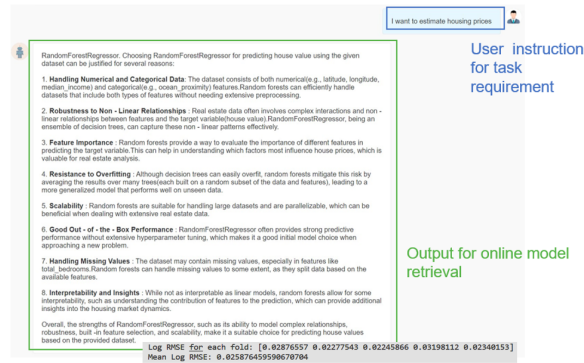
I want to estimate housing prices

User instruction for task requirement

RandomForestRegressor. Choosing RandomForestRegressor for predicting house value using the given dataset can be justified for several reasons:

1. **Handling Numerical and Categorical Data**: The dataset consists of both numerical(e.g., latitude, longitude, median_income) and categorical(e.g., ocean_proximity) features.Random forests can efficiently handle datasets that include both types of features without needing extensive preprocessing.

2. **Robustness to Non - Linear Relationships** : Real estate data often involves complex interactions and non - linear relationships between features and the target variable(house value).RandomForestRegressor, being an ensemble of decision trees, can capture these non - linear patterns effectively.

3. **Feature Importance** : Random forests provide a way to evaluate the importance of different features in predicting the target variable.This can help in understanding which factors most influence house prices, which is valuable for real estate analysis.

4. **Resistance to Overfitting** : Although decision trees can easily overfit, random forests mitigate this risk by averaging the results over many trees(each built on a random subset of the data and features), leading to a more generalized model that performs well on unseen data.

5. **Scalability** : Random forests are suitable for handling large datasets and are parallelizable, which can be beneficial when dealing with extensive real estate data.

6. **Good Out - of - the - Box Performance** : RandomForestRegressor often provides strong predictive performance without extensive hyperparameter tuning, which makes it a good initial model choice when approaching a new problem.

7. **Handling Missing Values** : The dataset may contain missing values, especially in features like total_bedrooms.Random forests can handle missing values to some extent, as they split data based on the available features.

8. **Interpretability and Insights** : While not as interpretable as linear models, random forests allow for some interpretability, such as understanding the contribution of features to the prediction, which can provide additional insights into the housing market dynamics.

Overall, the strengths of RandomForestRegressor, such as its ability to model complex relationships, robustness, built-in feature selection, and scalability, make it a suitable choice for predicting house values based on the provided dataset.

Output for online model retrieval

Log RMSE for each fold: [0.02876557 0.02277543 0.02245866 0.03198112 0.02340153]
Mean Log RMSE: 0.025876459590670704